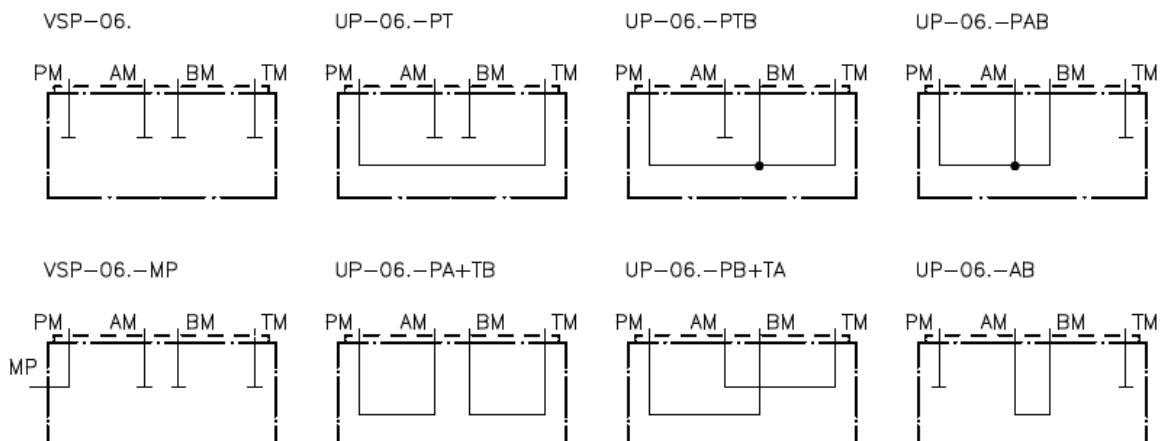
VSP–06.

PM AM BM TM

UP–06.–PT

PM AM BM TM

UP–06.–PTB

PM AM BM TM

UP–06.–PAB

PM AM BM TM

VSP–06.–MP

PM AM BM TM
MP

UP–06.–PA+TB

PM AM BM TM

UP–06.–PB+TA

PM AM BM TM

UP–06.–AB

PM AM BM TM